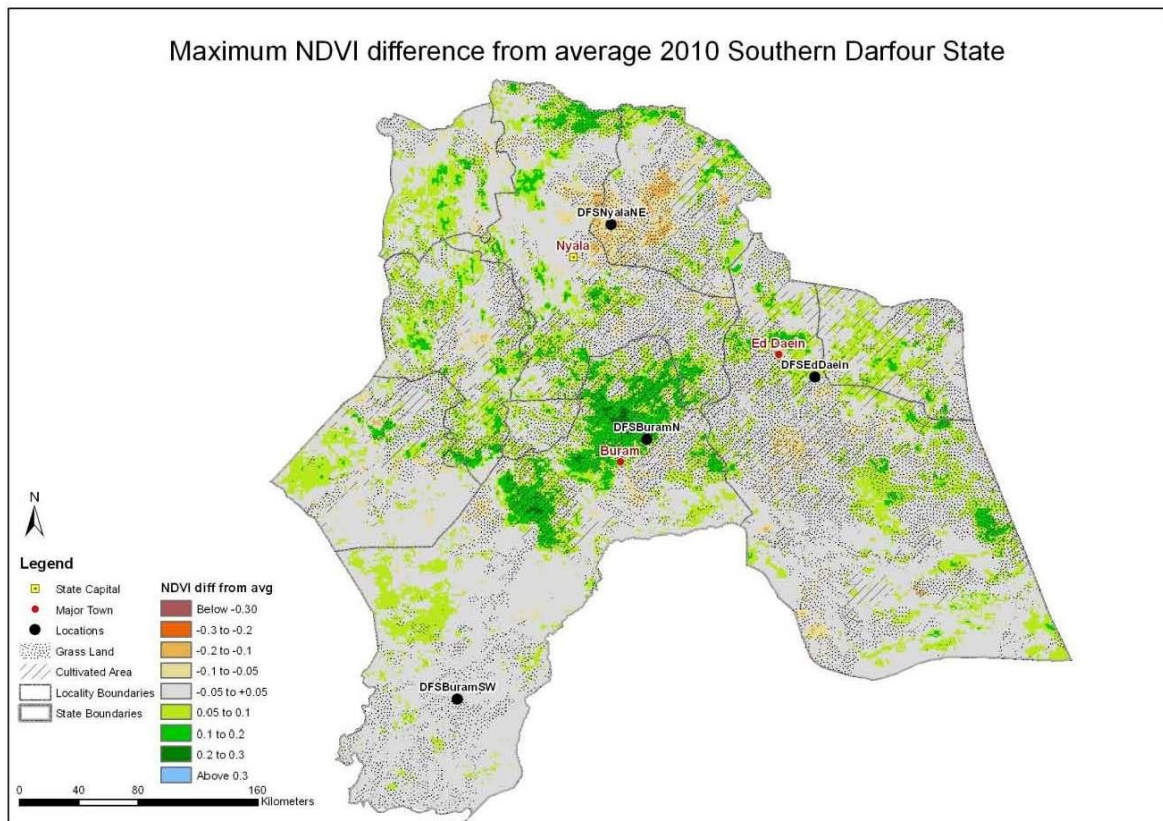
Maximum NDVI difference from average 2010 Southern Darfour State

DFSNyalaNE
Nyala
Ed Daein
DFSEdDaein
DFSBuramN
Buram
DFSBuramSW

N

Legend
State Capital
Major Town
Locations
Grass Land
Cultivated Area
Locality Boundaries
State Boundaries

NDVI diff from avg
Below -0.30
-0.3 to -0.2
-0.2 to -0.1
-0.1 to -0.05
-0.05 to +0.05
0.05 to 0.1
0.1 to 0.2
0.2 to 0.3
Above 0.3

0 40 80 160 Kilometers